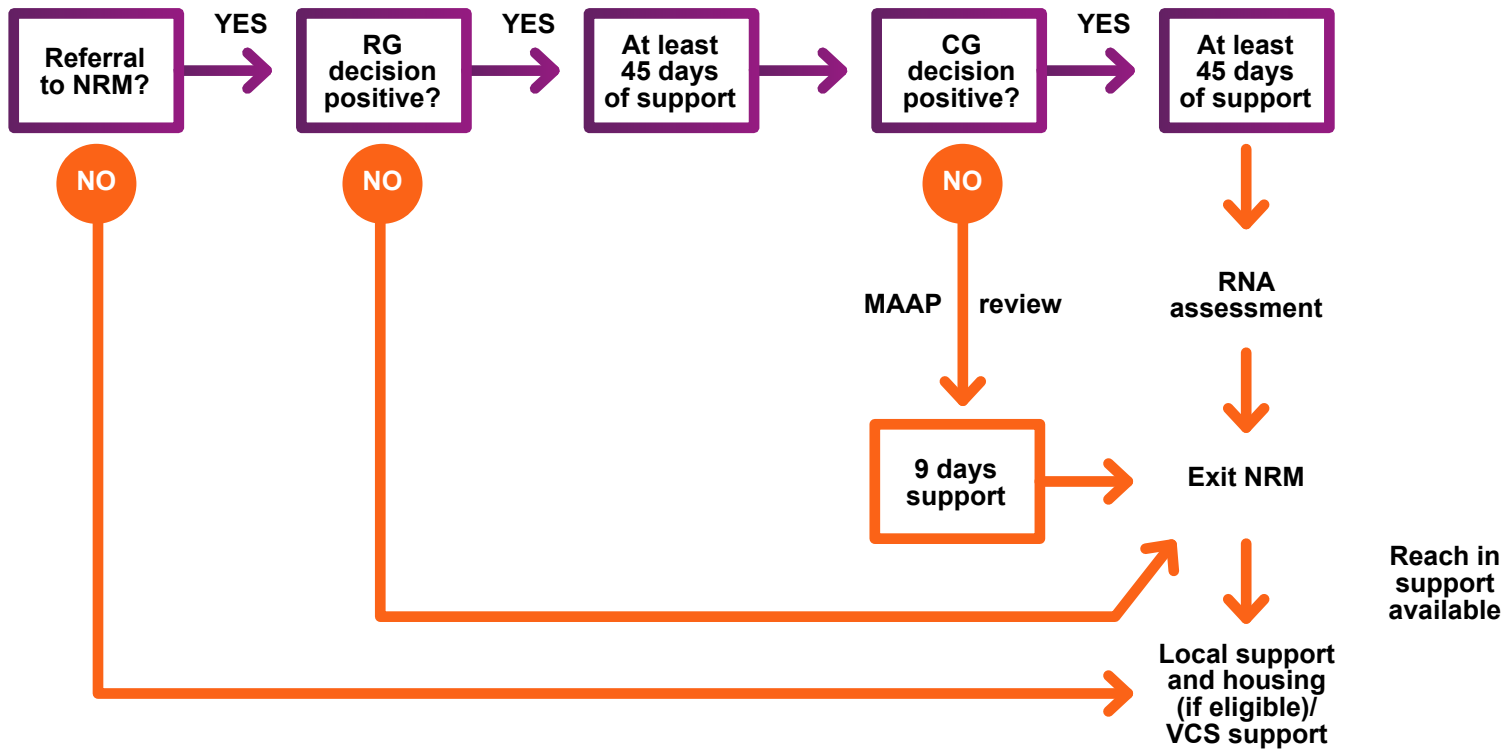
Referral to NRM?

YES

RG decision positive?

YES

At least 45 days of support

CG decision positive?

YES

At least 45 days of support

NO

NO

NO

MAAP review

RNA assessment

9 days support

Exit NRM

Reach in support available

Local support and housing (if eligible)/ VCS support